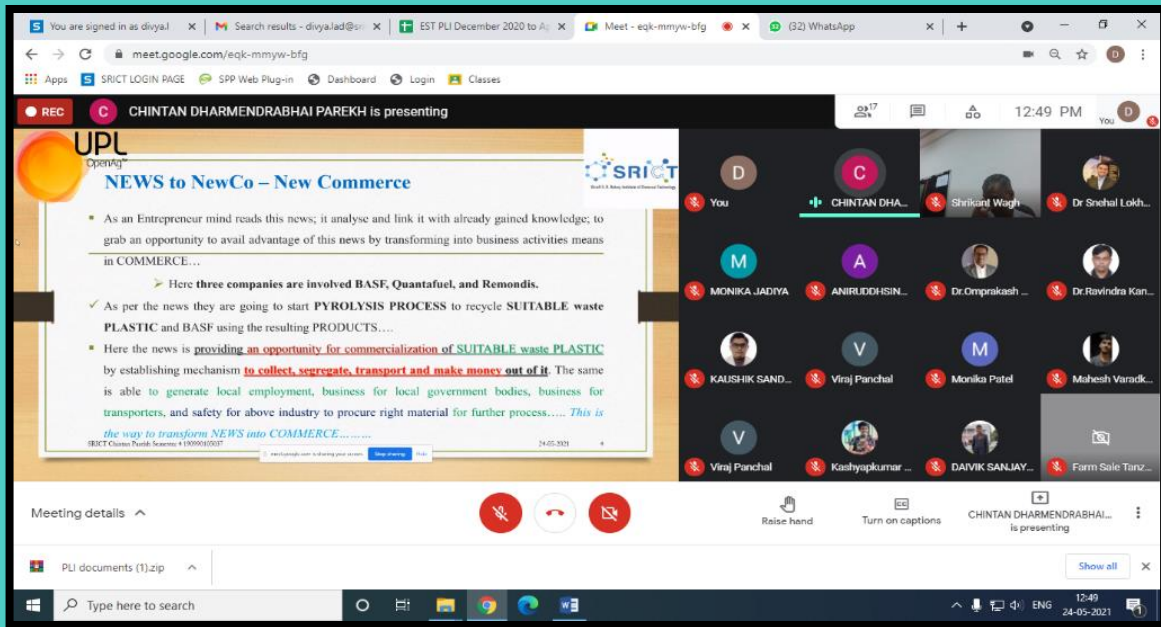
You are signed in as divya.l | Search results - divya.lad@sr | EST PLI December 2020 to A | Meet - eqk-mmyw-bfg | (32) WhatsApp

meet.google.com/eqk-mmyw-bfg

Apps | SRICT LOGIN PAGE | SPP Web Plug-in | Dashboard | Login | Classes

REC | CHINTAN DHARMENDRABHAI PAREKH is presenting

17 | 12:49 PM | You

UPL OpenAg

SRICT

NEWS to NewCo – New Commerce

As an Entrepreneur mind reads this news; it analyse and link it with already gained knowledge; to grab an opportunity to avail advantage of this news by transforming into business activities means in COMMERCE…

Here three companies are involved BASF, Quantafuel, and Remondis.

As per the news they are going to start PYROLYSIS PROCESS to recycle SUITABLE waste PLASTIC and BASF using the resulting PRODUCTS….

Here the news is providing an opportunity for commercialization of SUITABLE waste PLASTIC by establishing mechanism to collect, segregate, transport and make money out of it. The same is able to generate local employment, business for local government bodies, business for transporters, and safety for above industry to procure right material for further process….. This is the way to transform NEWS into COMMERCE………

SRICT Chintan Parekh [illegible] | 24-05-2021

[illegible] is sharing your screen. Stop sharing Hide

D You | C CHINTAN DHA... | Shrikant Wagh | Dr Snehal Lokh...
M MONIKA JADIYA | A ANIRUDDHSIN... | Dr.Omprakash ... | Dr.Ravindra Kan...
KAUSHIK SAND... | V Viraj Panchal | M Monika Patel | Mahesh Varadk...
V Viraj Panchal | Kashyapkumar ... | DAIVIK SANJAY... | Farm Sale Tanz...

Meeting details | Raise hand | Turn on captions | CHINTAN DHARMENDRABHAI... is presenting

PLI documents (1).zip | Show all

Type here to search | ENG | 12:49 | 24-05-2021